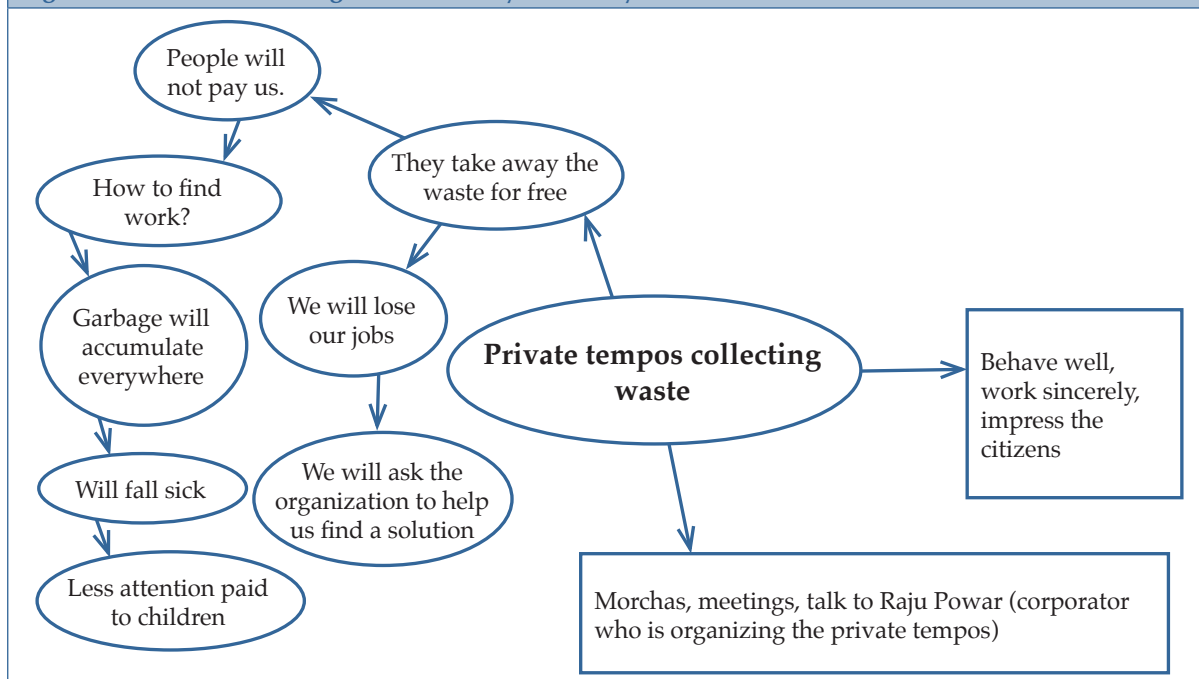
People will not pay us.

How to find work?

Garbage will accumulate everywhere

Will fall sick

Less attention paid to children

They take away the waste for free

We will lose our jobs

We will ask the organization to help us find a solution

Private tempos collecting waste

Behave well, work sincerely, impress the citizens

Morchas, meetings, talk to Raju Powar (corporator who is organizing the private tempos)